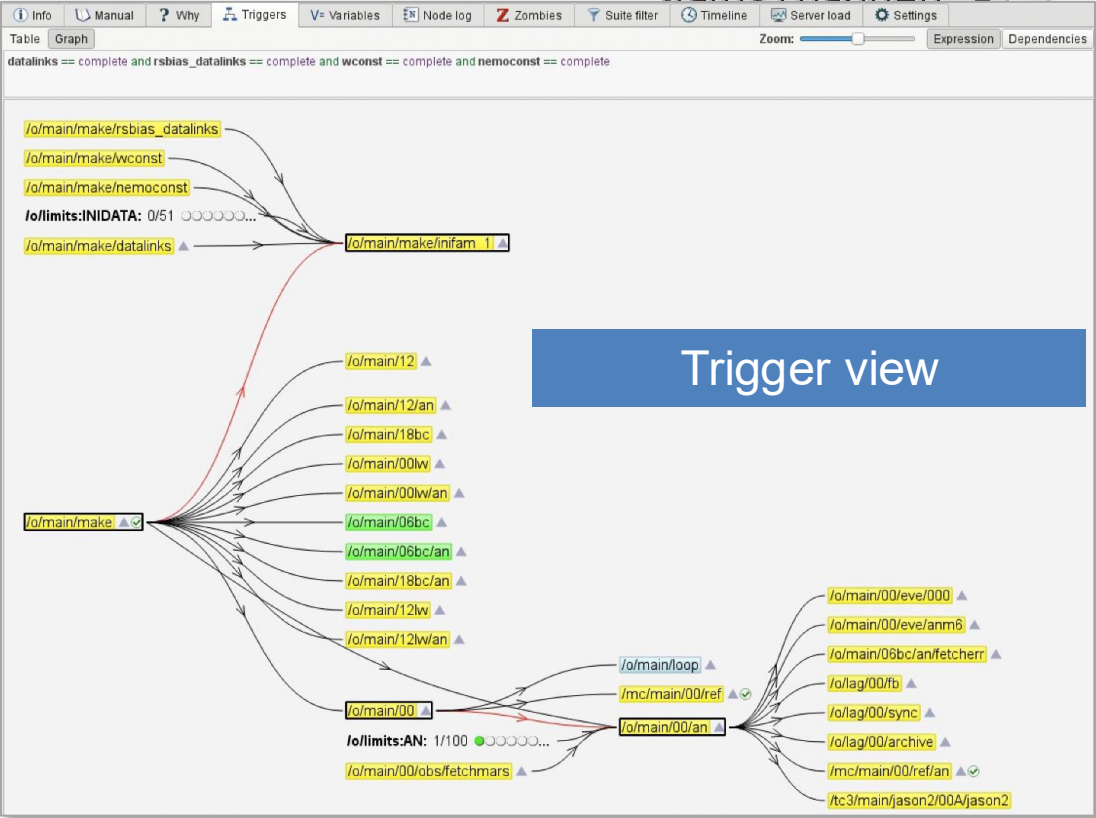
Info | Manual | Why | Triggers | Variables | Node log | Zombies | Suite filter | Timeline | Server load | Settings

Table | Graph | Zoom: | Expression | Dependencies

datalinks == complete and rsbias_datalinks == complete and wconst == complete and nemoconst == complete

/o/main/make/rsbias_datalinks
/o/main/make/wconst
/o/main/make/nemoconst
/o/limits:INIDATA: 0/51
/o/main/make/datalinks
/o/main/make/inifam_1

Trigger view

/o/main/12
/o/main/12/an
/o/main/18bc
/o/main/00lw
/o/main/00lw/an
/o/main/make
/o/main/06bc
/o/main/06bc/an
/o/main/18bc/an
/o/main/12lw
/o/main/12lw/an

/o/main/00/eve/000
/o/main/00/eve/anm6
/o/main/06bc/an/fetcherr
/o/main/loop
/o/lag/00/fb
/mc/main/00/ref
/o/lag/00/sync
/o/main/00
/o/main/00/an
/o/lag/00/archive
/o/limits:AN: 1/100
/o/main/00/obs/fetchmars
/mc/main/00/ref/an
/tc3/main/jason2/00A/jason2